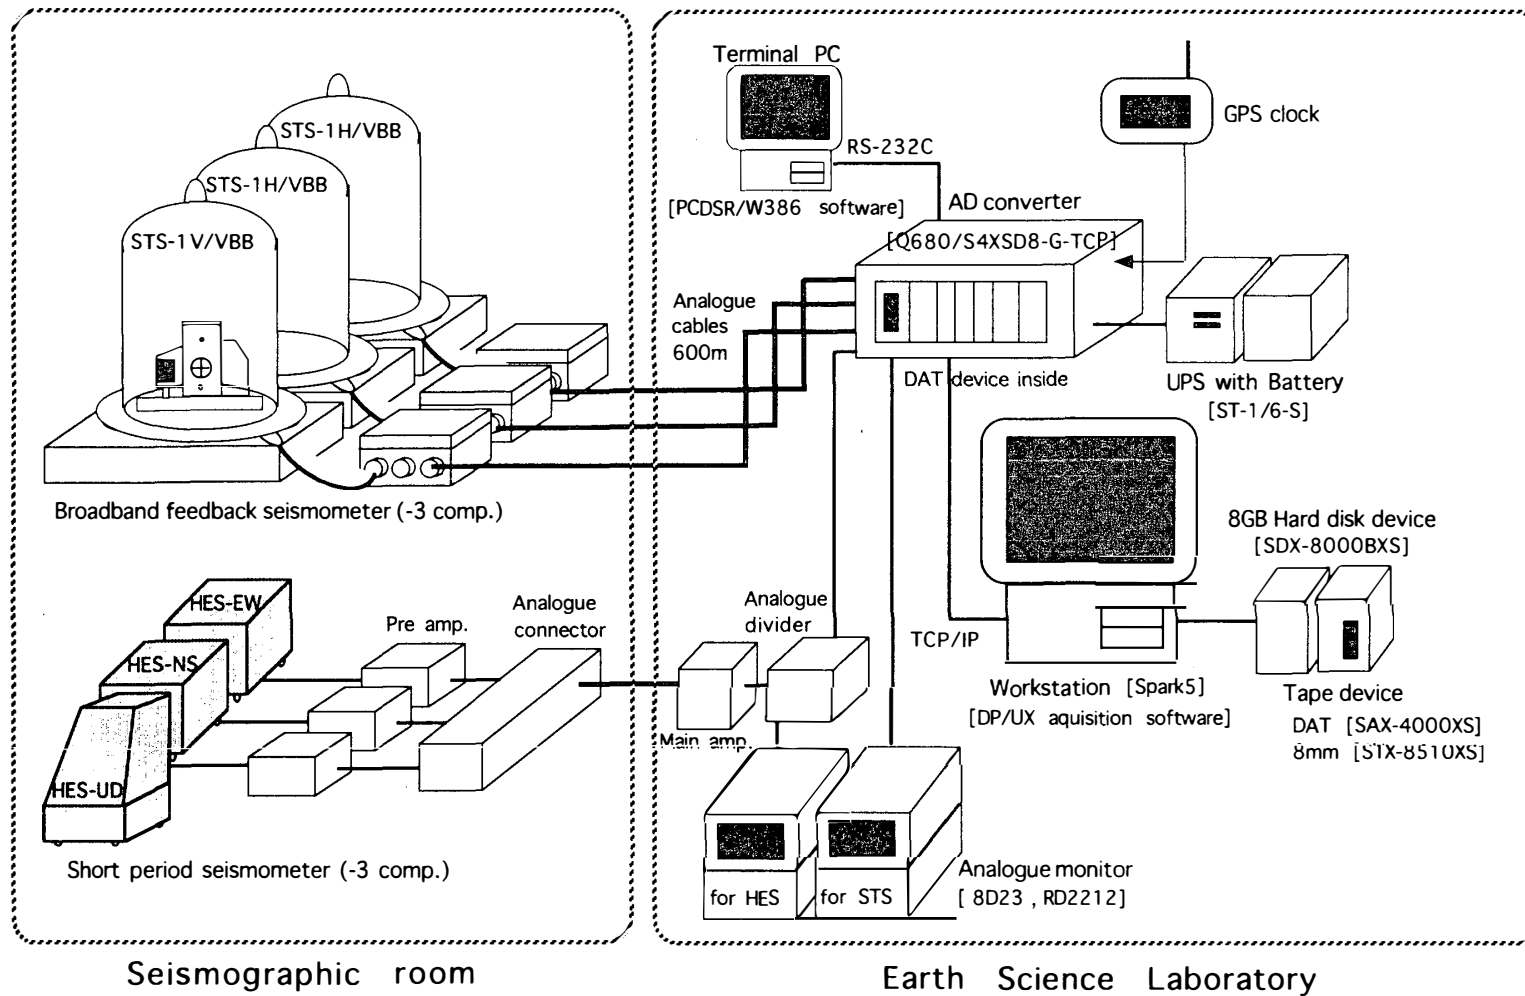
STS-1H/VBB
STS-1H/VBB
STS-1V/VBB

Broadband feedback seismometer (-3 comp.)

HES-EW
HES-NS
HES-UD
Pre amp.
Analogue connector

Short period seismometer (-3 comp.)

Seismographic room

Terminal PC
RS-232C
[PCDSR/W386 software]
GPS clock
AD converter
[Q680/S4XSD8-G-TCP]
Analogue cables 600m
DAT device inside
UPS with Battery
[ST-1/6-S]
8GB Hard disk device
[SDX-8000BXS]
Analogue divider
TCP/IP
Workstation [Spark5]
[DP/UX aquisition software]
Tape device
DAT [SAX-4000XS]
8mm [STX-8510XS]
Main amp.
for HES
for STS
Analogue monitor
[ 8D23 , RD2212]

Earth Science Laboratory